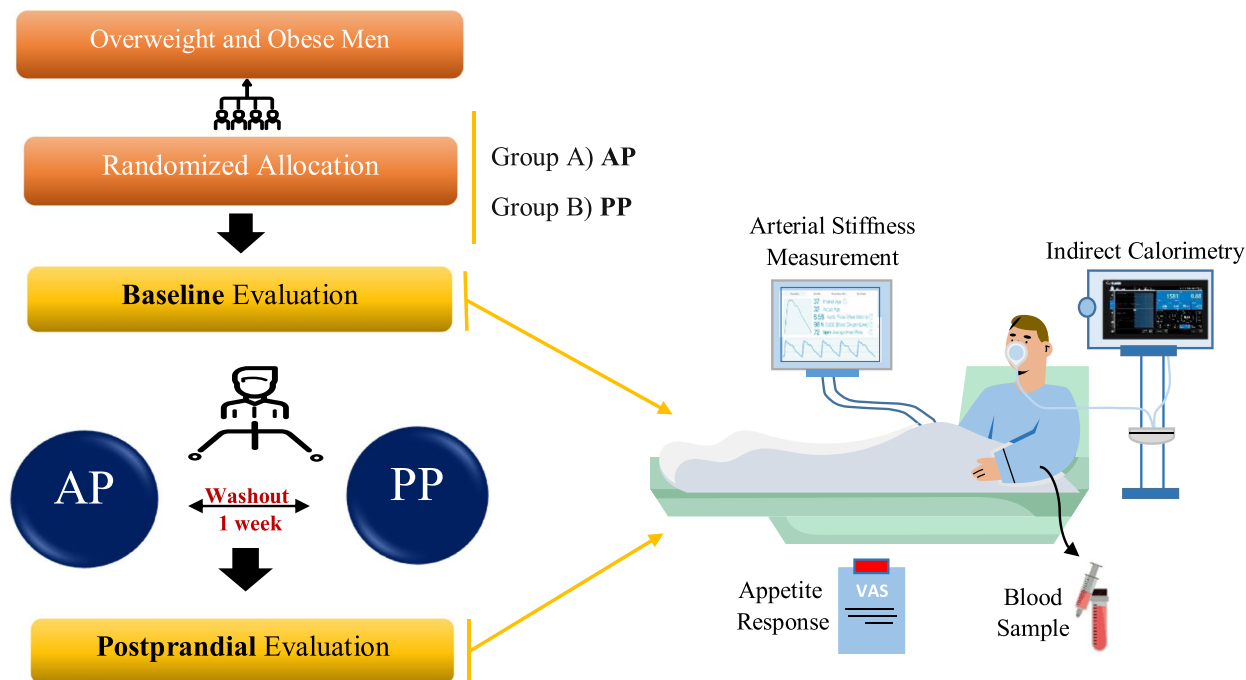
Overweight and Obese Men

Randomized Allocation

Group A) **AP**

Group B) **PP**

**Baseline** Evaluation

AP

Washout
1 week

PP

**Postprandial** Evaluation

Arterial Stiffness Measurement

Indirect Calorimetry

Appetite Response

VAS

Blood Sample